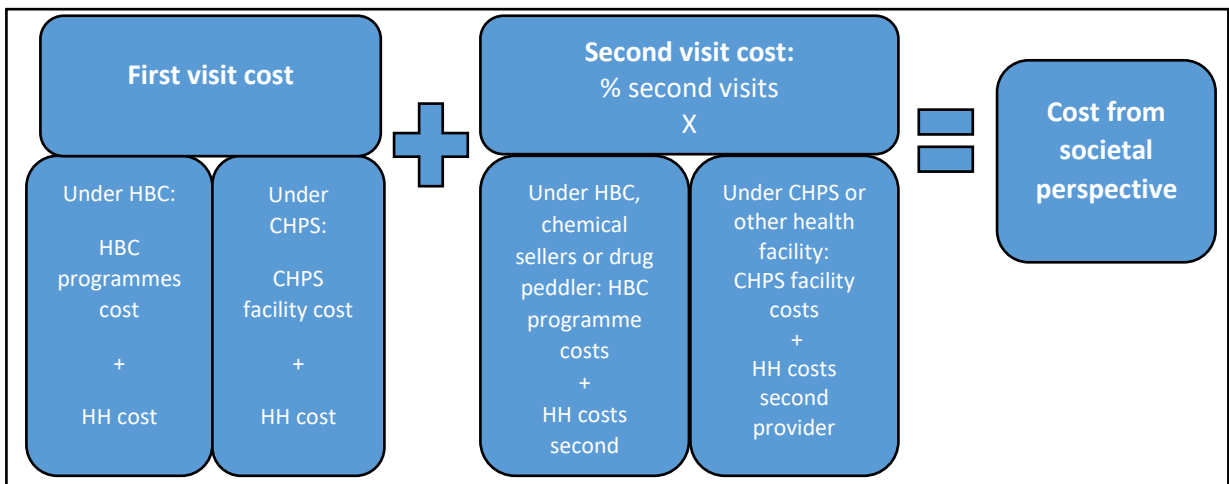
First visit cost

Under HBC:

HBC programmes cost

+

HH cost

Under CHPS:

CHPS facility cost

+

HH cost

Second visit cost:
% second visits
X

Under HBC, chemical sellers or drug peddler: HBC programme costs
+
HH costs second

Under CHPS or other health facility:
CHPS facility costs
+
HH costs second provider

Cost from societal perspective